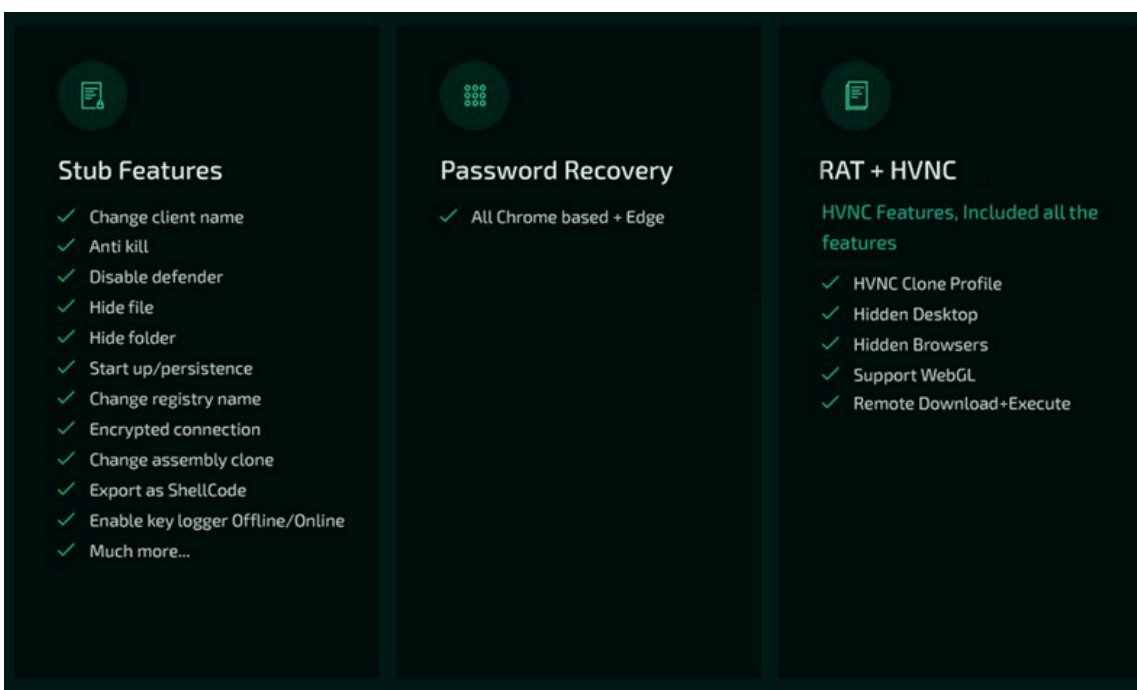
Stub Features

✓ Change client name
✓ Anti kill
✓ Disable defender
✓ Hide file
✓ Hide folder
✓ Start up/persistence
✓ Change registry name
✓ Encrypted connection
✓ Change assembly clone
✓ Export as ShellCode
✓ Enable key logger Offline/Online
✓ Much more...

Password Recovery

✓ All Chrome based + Edge

RAT + HVNC

HVNC Features, Included all the features

✓ HVNC Clone Profile
✓ Hidden Desktop
✓ Hidden Browsers
✓ Support WebGL
✓ Remote Download+Execute